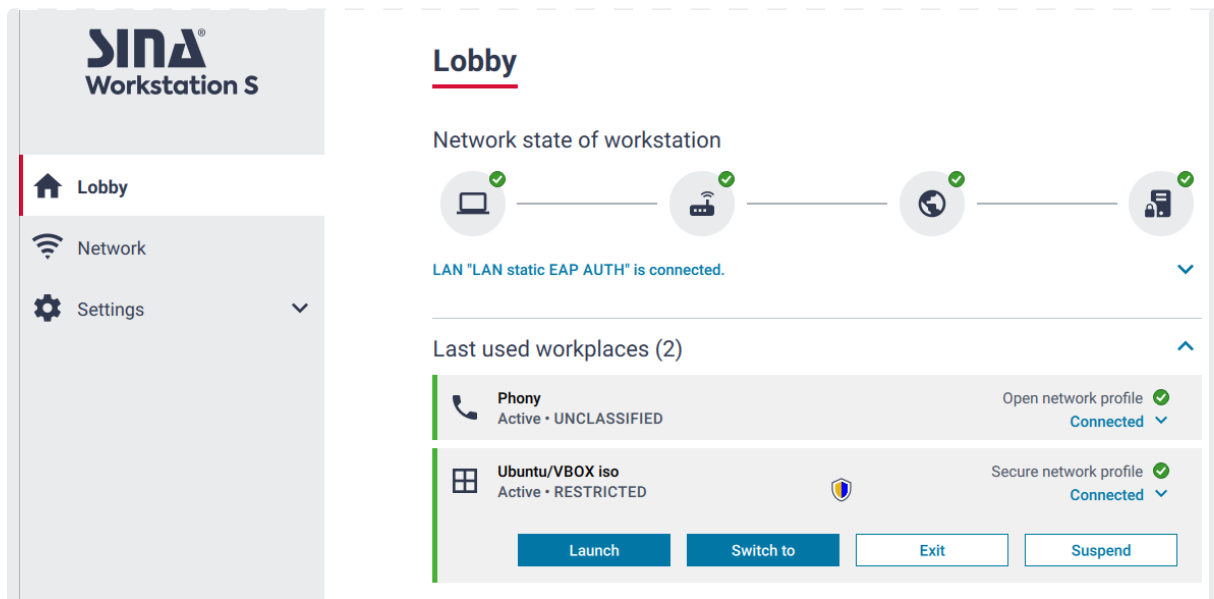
SINA®
Workstation S

Lobby
Network
Settings

Lobby

Network state of workstation

LAN "LAN static EAP AUTH" is connected.

Last used workplaces (2)

Phony
Active • UNCLASSIFIED
Open network profile
Connected

Ubuntu/VBOX iso
Active • RESTRICTED
Secure network profile
Connected

Launch
Switch to
Exit
Suspend